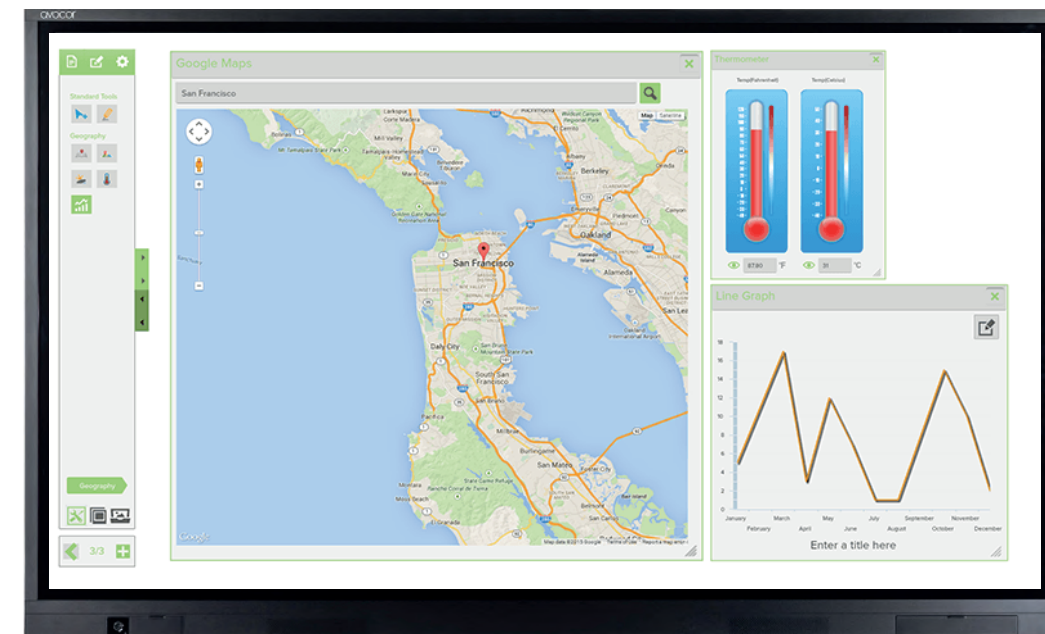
avocor

Standard Tools

Geography

Geography

3/3

Google Maps

San Francisco

Map Satellite

Mill Valley

Berkeley

Oakland

Alameda

San Francisco

Daly City

South San Francisco

San Bruno

Burlingame

San Mateo

Google

Map data ©2015 Google Terms of Use Report a map error

Thermometer

Temp(Fahrenheit)

Temp(Celsius)

87.80 °F

31 °C

Line Graph

| 18 |
|---|
| 16 |
| 14 |
| 12 |
| 10 |
| 8 |
| 6 |
| 4 |
| 2 |
| 0 |

January February March April May June July August September October November December

Enter a title here